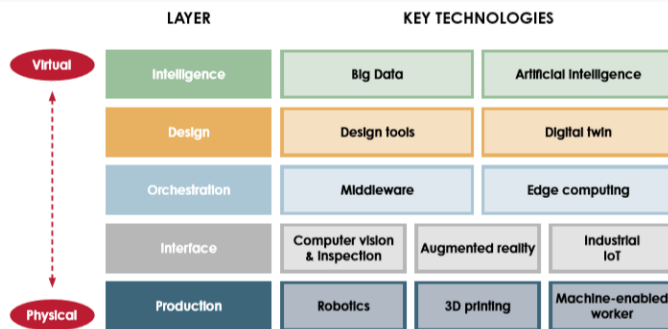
| LAYER | KEY TECHNOLOGIES | | |
|---|---|---|---|
| Intelligence | Big Data | Artificial intelligence | |
| Design | Design tools | Digital twin | |
| Orchestration | Middleware | Edge computing | |
| Interface | Computer vision & inspection | Augmented reality | Industrial IoT |
| Production | Robotics | 3D printing | Machine-enabled worker |

Virtual

Physical